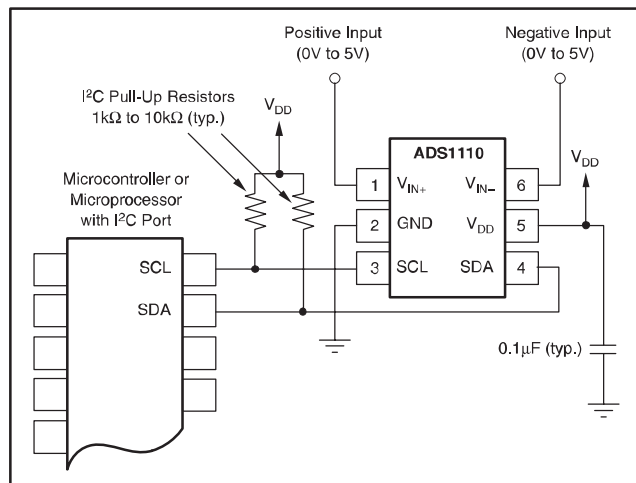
Positive Input (0V to 5V)

Negative Input (0V to 5V)

I$^2$C Pull-Up Resistors 1k$\Omega$ to 10k$\Omega$ (typ.)

V$_{DD}$

ADS1110

V$_{DD}$

Microcontroller or Microprocessor with I$^2$C Port

1 V$_{IN+}$

V$_{IN-}$ 6

2 GND

V$_{DD}$ 5

3 SCL

SDA 4

SCL

SDA

0.1$\mu$F (typ.)